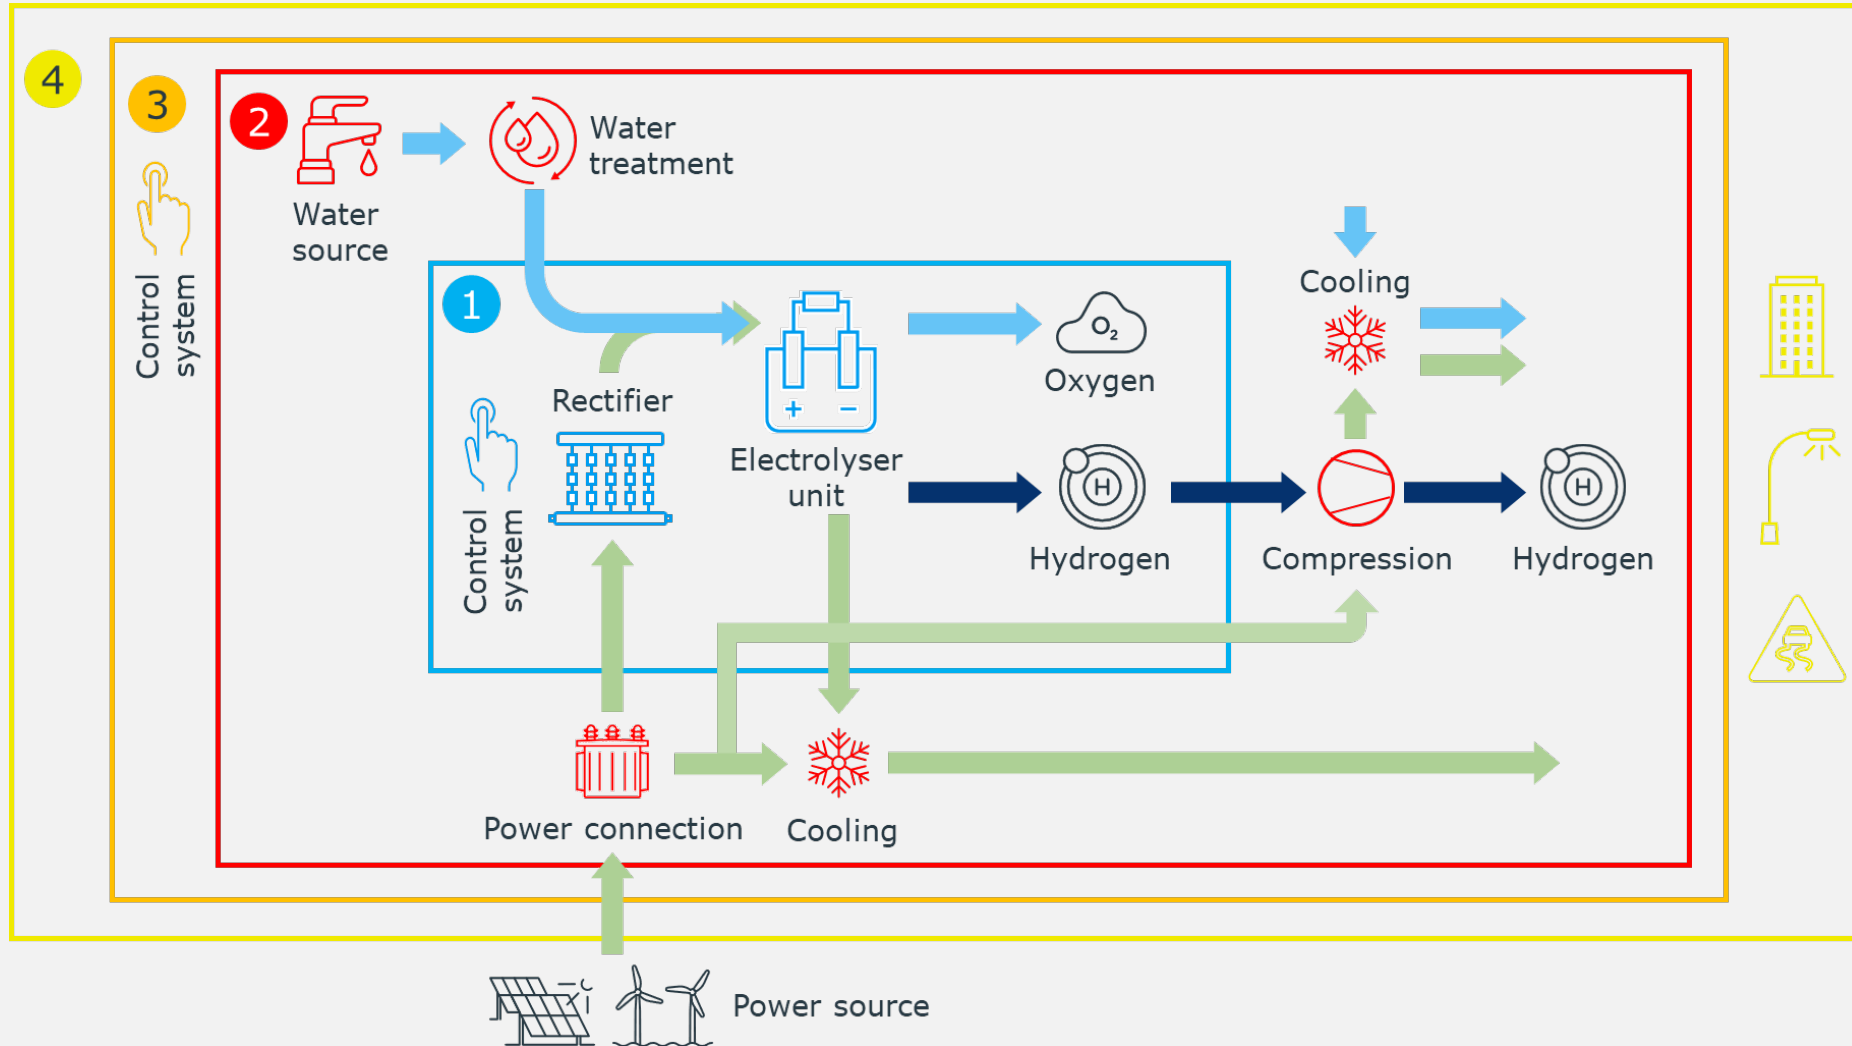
4

3

Control system

2

Water source

Water treatment

1

Control system

Rectifier

Electrolyser unit

$O_2$

Oxygen

H

Hydrogen

Cooling

Compression

H

Hydrogen

Power connection

Cooling

Power source